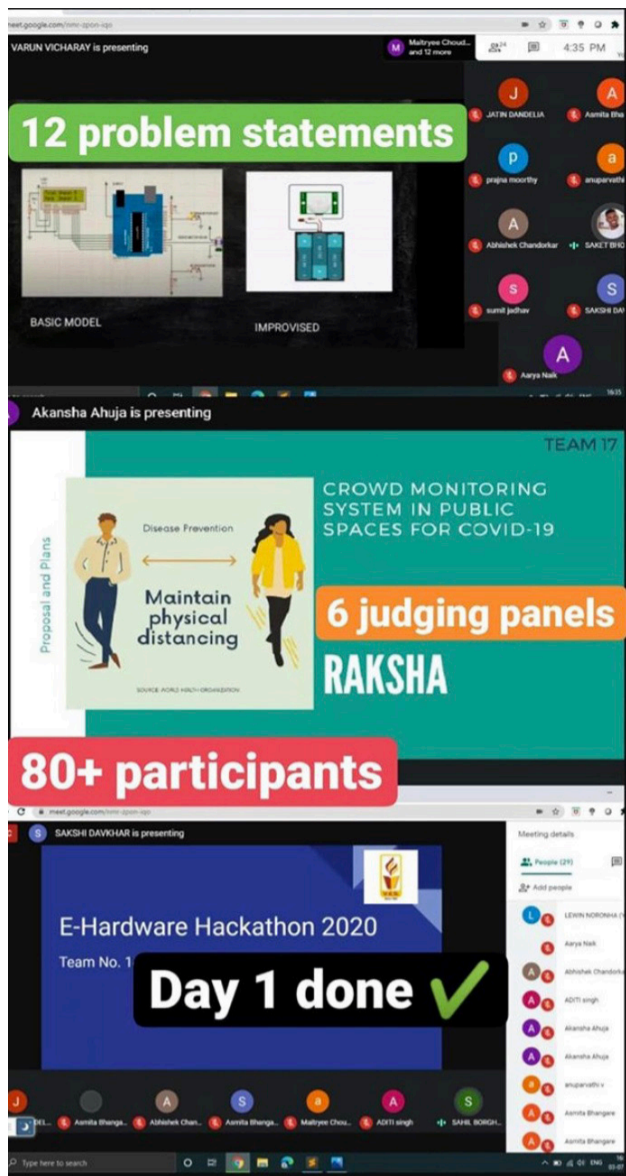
meet.google.com/vmr-gpon-sqo

VARUN VICHARAY is presenting

Maitryee Choud... and 12 more

4:35 PM

12 problem statements

BASIC MODEL

IMPROVISED

JATIN DANDELIA

Asmita Bha

prajna moorthy

anuparvathi

Abhishek Chandorkar

SAKET BHO

sumit jadhav

SAKSHI DA

Aarya Naik

Akansha Ahuja is presenting

TEAM 17

Proposal and Plans

Disease Prevention

Maintain physical distancing

SOURCE: WORLD HEALTH ORGANIZATION

CROWD MONITORING SYSTEM IN PUBLIC SPACES FOR COVID-19

6 judging panels

RAKSHA

80+ participants

meet.google.com/vmr-gpon-sqo

SAKSHI DAVKHAR is presenting

Meeting details

People (29)

Add people

LEWIN NORONHA

Aarya Naik

Abhishek Chandorkar

ADITI singh

Akansha Ahuja

Akansha Ahuja

anuparvathi v

Asmita Bhangare

Asmita Bhangare

E-Hardware Hackathon 2020

Team No. 1

Day 1 done ✓

Asmita Bhanga...

Abhishek Chan...

Asmita Bhanga...

Maitryee Chou...

ADITI singh

SAHIL BORGH...

Type here to search

ENG